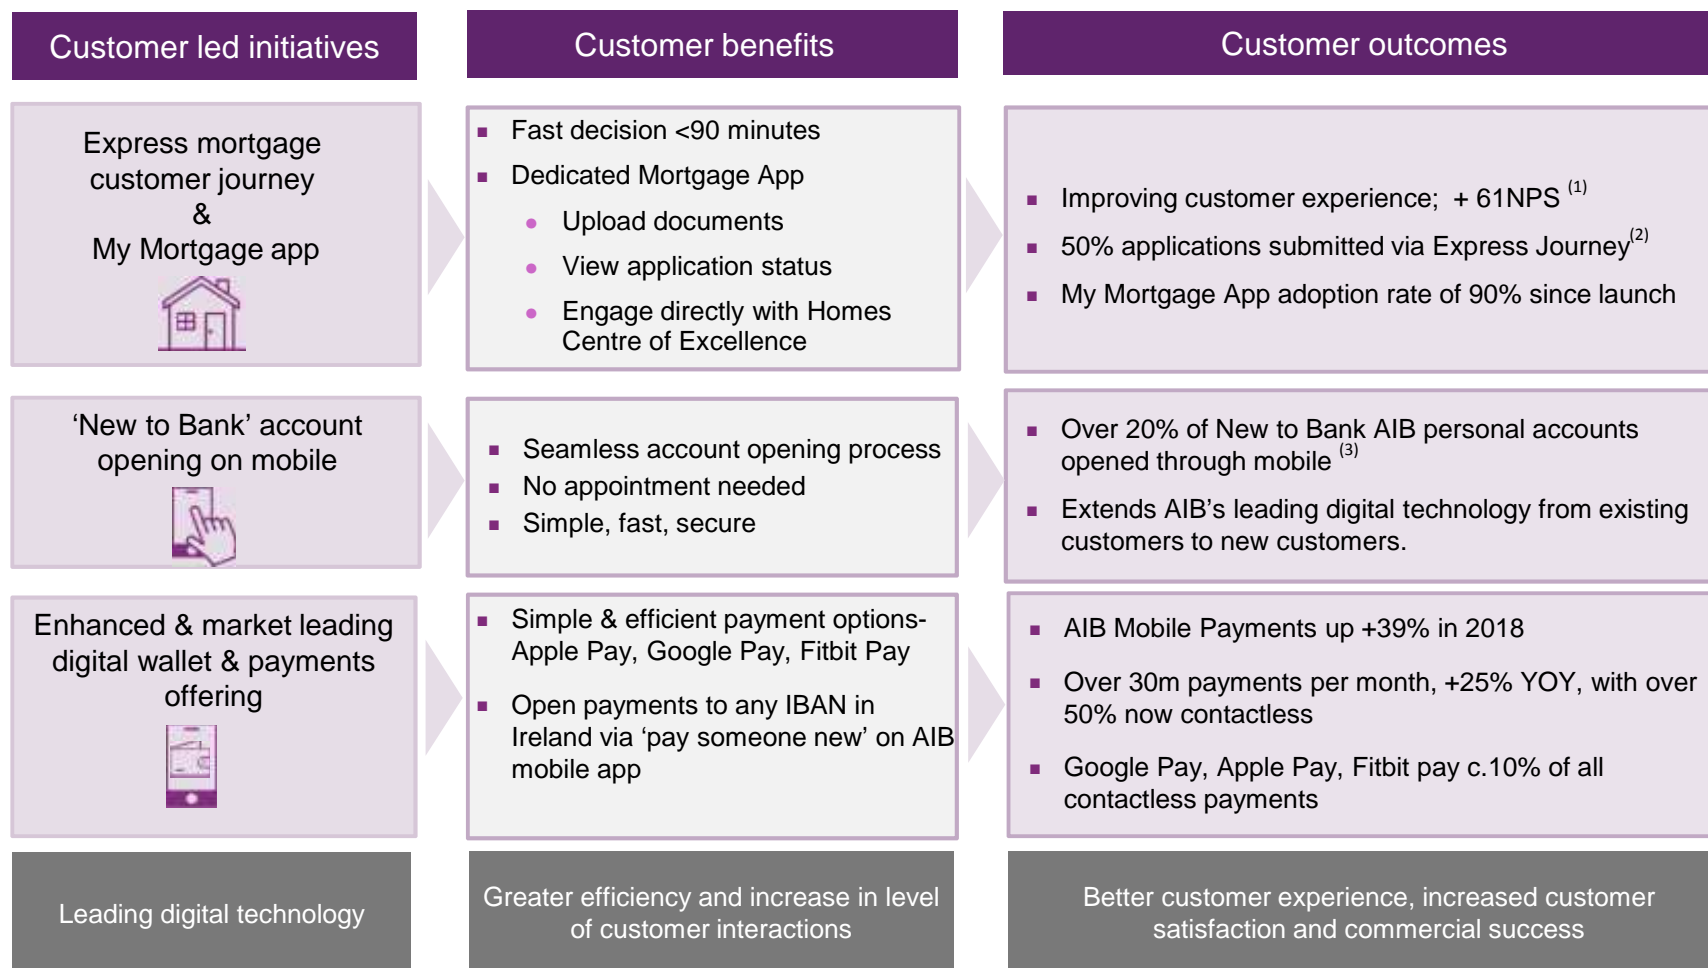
Customer led initiatives

Customer benefits

Customer outcomes

Express mortgage customer journey & My Mortgage app

- Fast decision <90 minutes
- Dedicated Mortgage App
  - Upload documents
  - View application status
  - Engage directly with Homes Centre of Excellence

- Improving customer experience; + 61NPS $^{(1)}$
- 50% applications submitted via Express Journey$^{(2)}$
- My Mortgage App adoption rate of 90% since launch

'New to Bank' account opening on mobile

- Seamless account opening process
- No appointment needed
- Simple, fast, secure

- Over 20% of New to Bank AIB personal accounts opened through mobile $^{(3)}$
- Extends AIB's leading digital technology from existing customers to new customers.

Enhanced & market leading digital wallet & payments offering

- Simple & efficient payment options- Apple Pay, Google Pay, Fitbit Pay
- Open payments to any IBAN in Ireland via 'pay someone new' on AIB mobile app

- AIB Mobile Payments up +39% in 2018
- Over 30m payments per month, +25% YOY, with over 50% now contactless
- Google Pay, Apple Pay, Fitbit pay c.10% of all contactless payments

Leading digital technology

Greater efficiency and increase in level of customer interactions

Better customer experience, increased customer satisfaction and commercial success